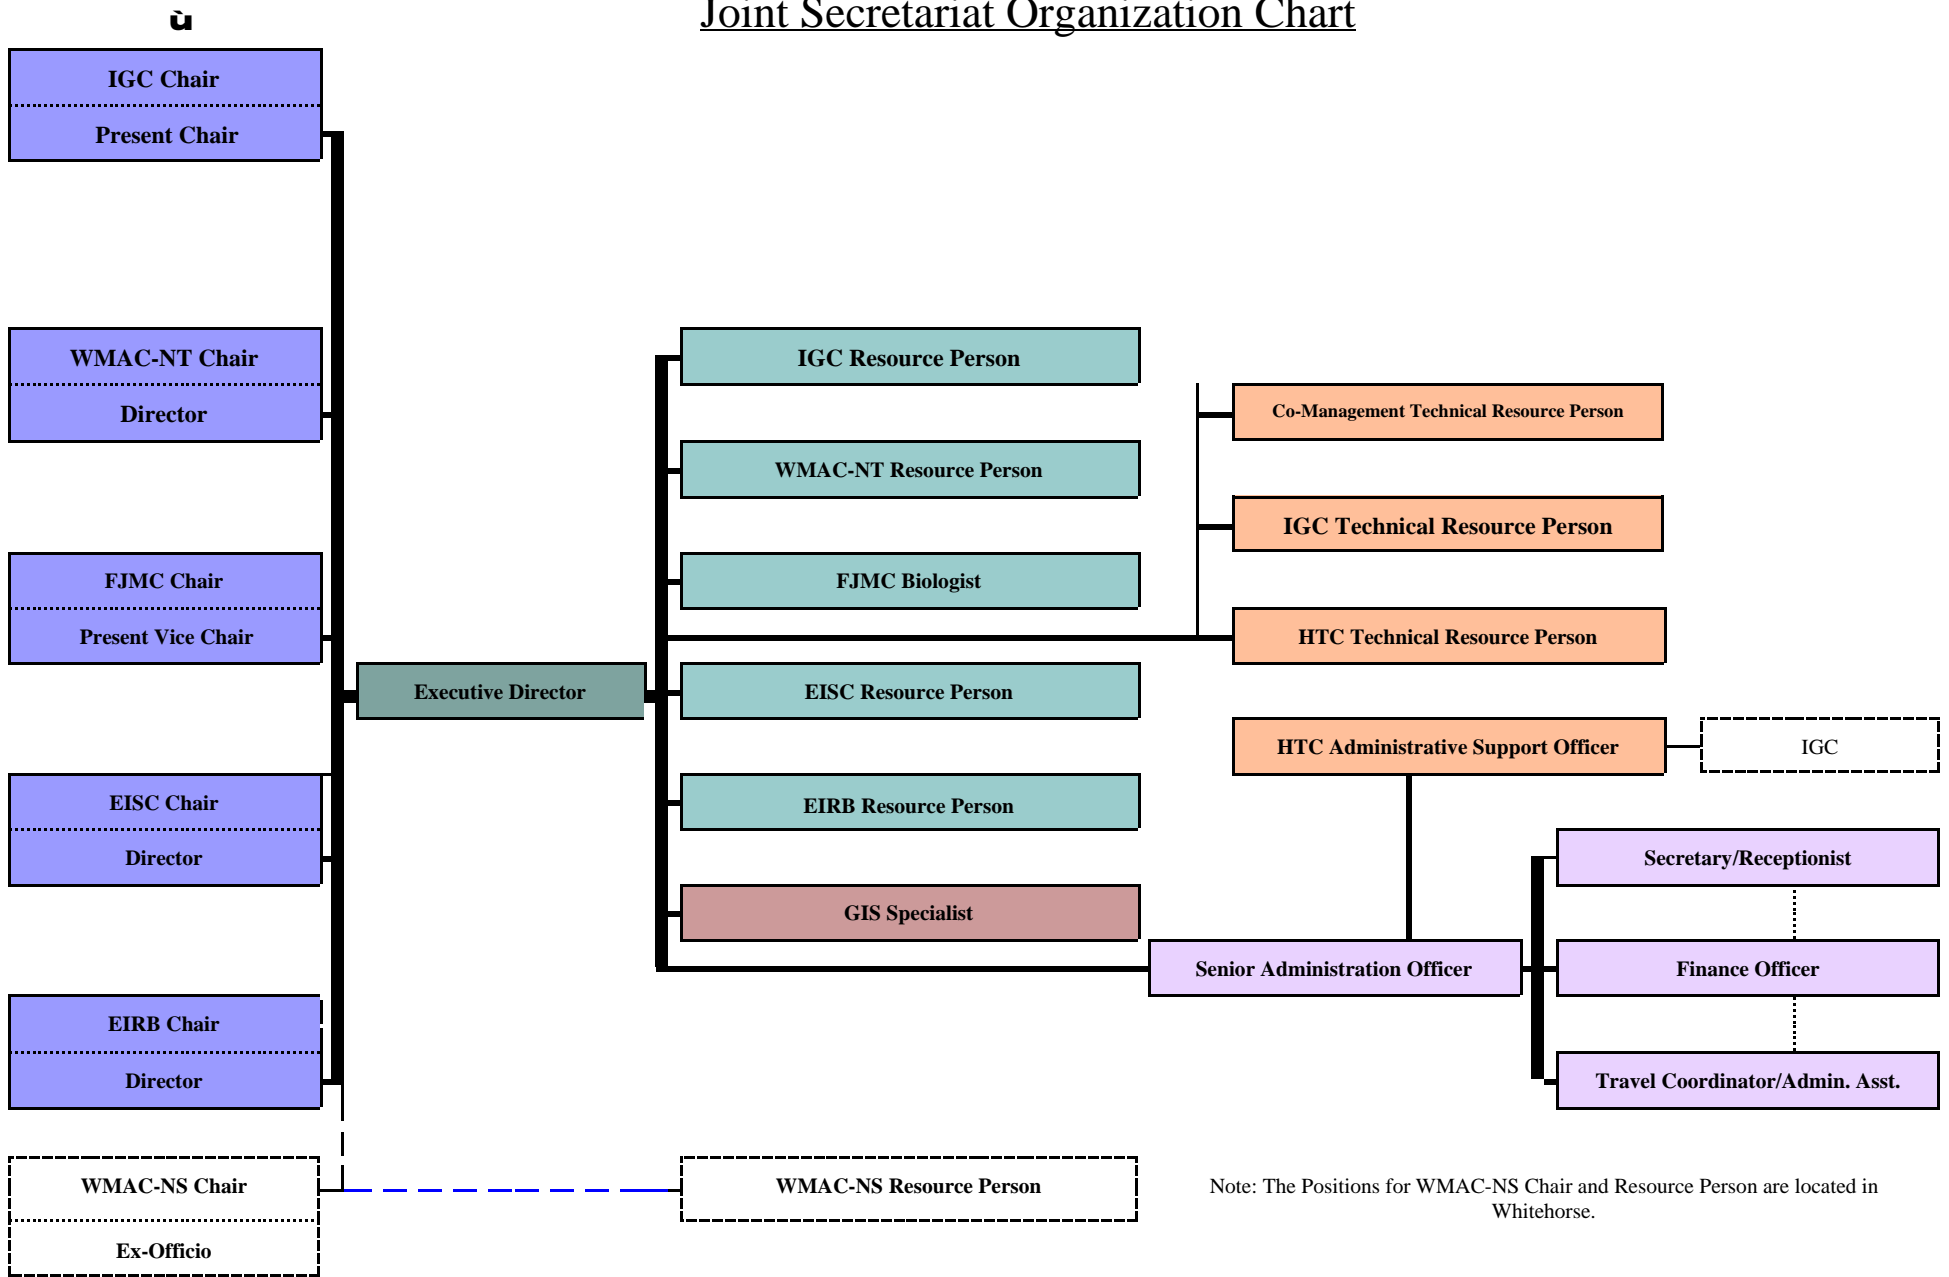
ù

Joint Secretariat Organization Chart

IGC Chair
Present Chair

WMAC-NT Chair
Director

FJMC Chair
Present Vice Chair

EISC Chair
Director

EIRB Chair
Director

WMAC-NS Chair
Ex-Officio

Executive Director

IGC Resource Person

WMAC-NT Resource Person

FJMC Biologist

EISC Resource Person

EIRB Resource Person

GIS Specialist

WMAC-NS Resource Person

Co-Management Technical Resource Person

IGC Technical Resource Person

HTC Technical Resource Person

HTC Administrative Support Officer

IGC

Senior Administration Officer

Secretary/Receptionist

Finance Officer

Travel Coordinator/Admin. Asst.

Note: The Positions for WMAC-NS Chair and Resource Person are located in Whitehorse.